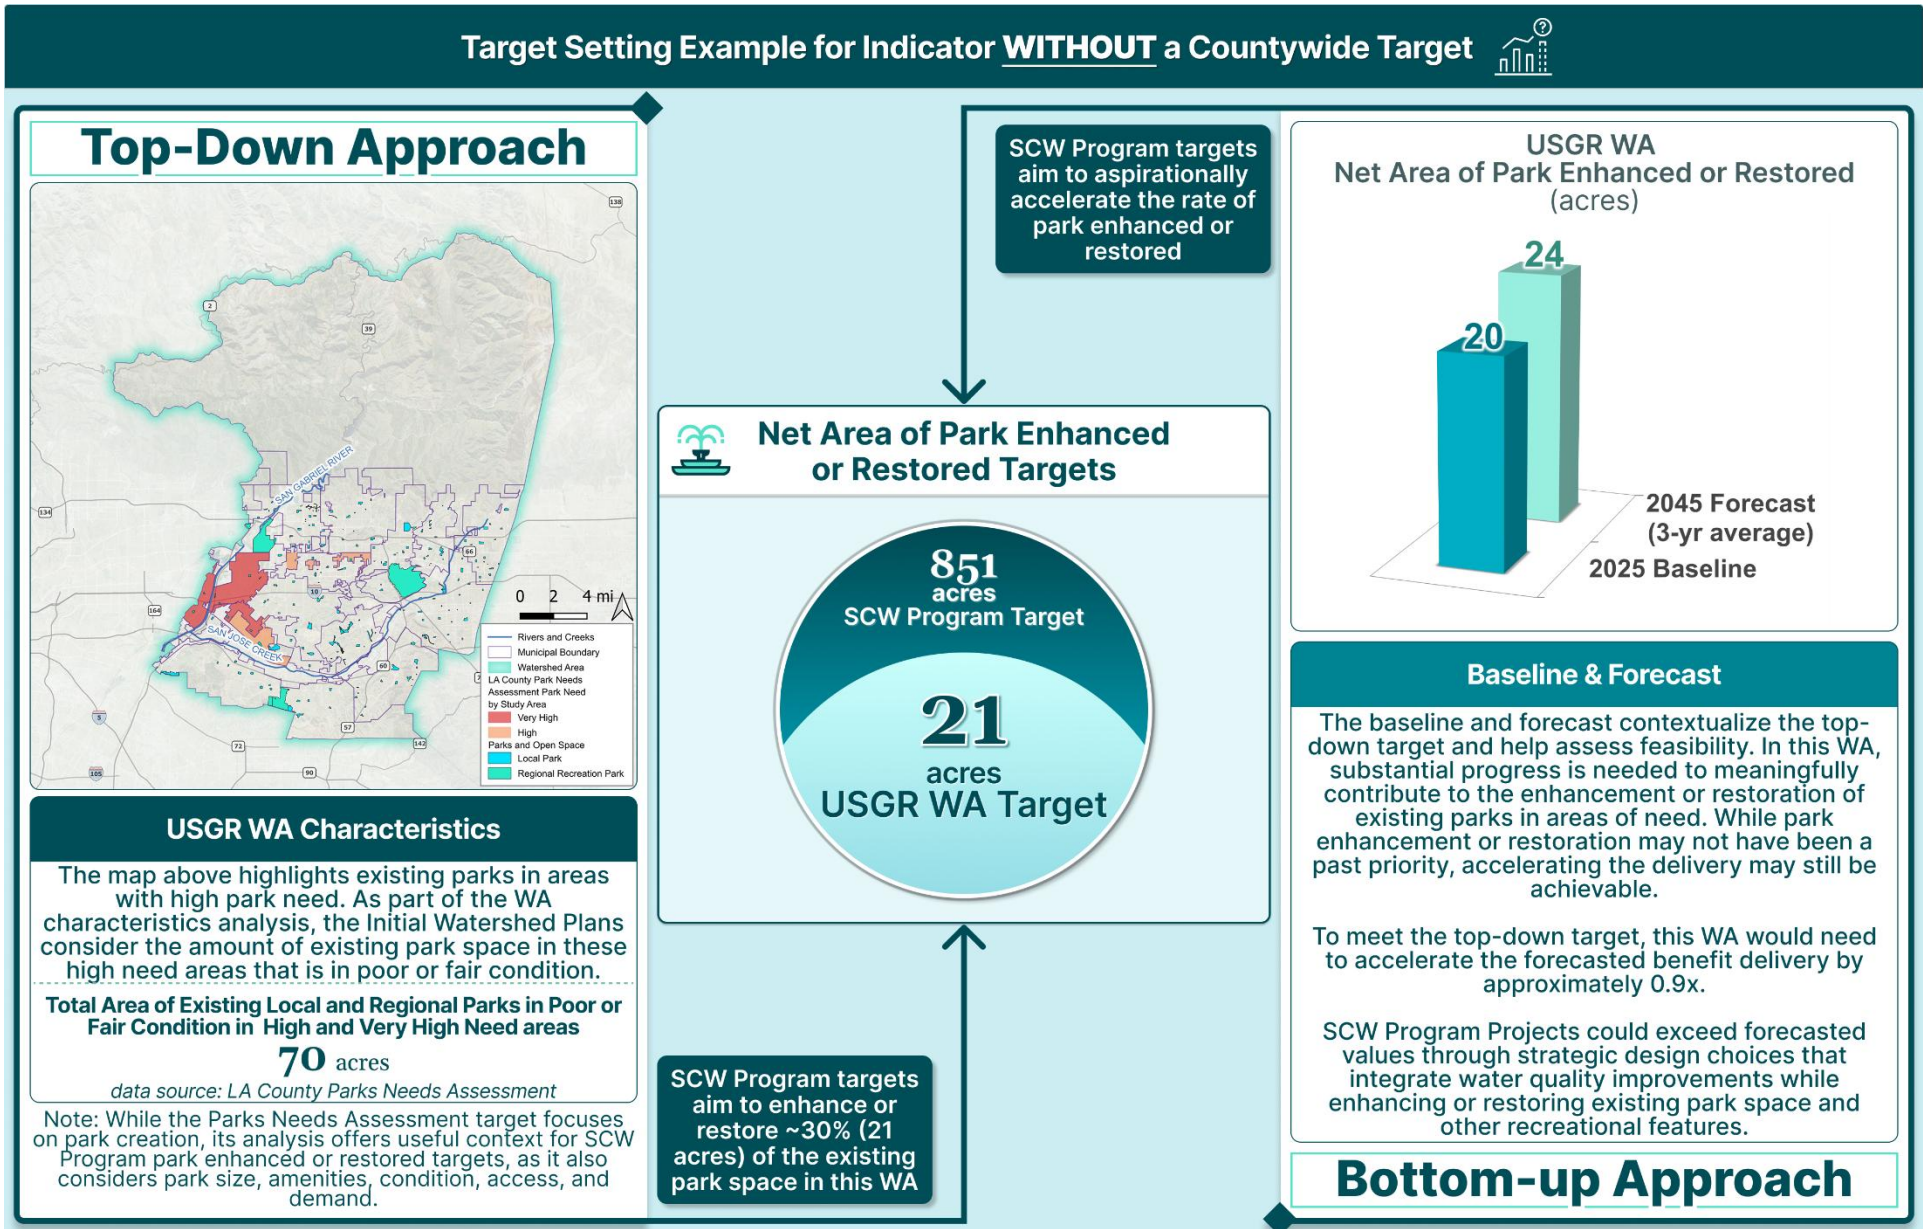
Target Setting Example for Indicator WITHOUT a Countywide Target

Top-Down Approach

SAN GABRIEL RIVER
SAN JOSE CREEK
0 2 4 mi
Rivers and Creeks
Municipal Boundary
Watershed Area
LA County Park Needs Assessment Park Need by Study Area
Very High
High
Parks and Open Space
Local Park
Regional Recreation Park

USGR WA Characteristics

The map above highlights existing parks in areas with high park need. As part of the WA characteristics analysis, the Initial Watershed Plans consider the amount of existing park space in these high need areas that is in poor or fair condition.

Total Area of Existing Local and Regional Parks in Poor or Fair Condition in High and Very High Need areas

70 acres

data source: LA County Parks Needs Assessment

Note: While the Parks Needs Assessment target focuses on park creation, its analysis offers useful context for SCW Program park enhanced or restored targets, as it also considers park size, amenities, condition, access, and demand.

SCW Program targets aim to aspirationally accelerate the rate of park enhanced or restored

Net Area of Park Enhanced or Restored Targets

851 acres
SCW Program Target

21 acres
USGR WA Target

SCW Program targets aim to enhance or restore ~30% (21 acres) of the existing park space in this WA

USGR WA
Net Area of Park Enhanced or Restored (acres)

24
20
2045 Forecast (3-yr average)
2025 Baseline

Baseline & Forecast

The baseline and forecast contextualize the top-down target and help assess feasibility. In this WA, substantial progress is needed to meaningfully contribute to the enhancement or restoration of existing parks in areas of need. While park enhancement or restoration may not have been a past priority, accelerating the delivery may still be achievable.

To meet the top-down target, this WA would need to accelerate the forecasted benefit delivery by approximately 0.9x.

SCW Program Projects could exceed forecasted values through strategic design choices that integrate water quality improvements while enhancing or restoring existing park space and other recreational features.

Bottom-up Approach